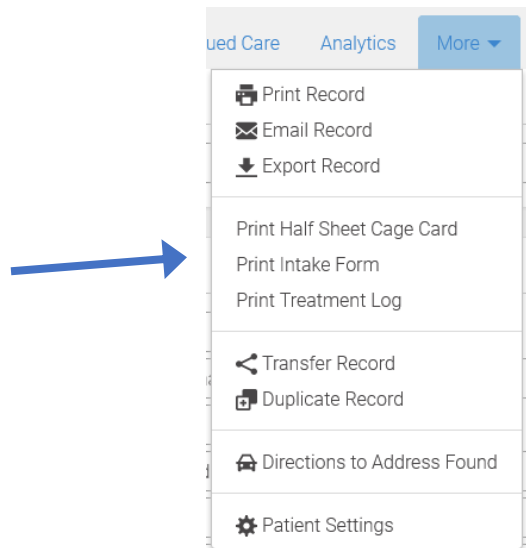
ued Care Analytics More

Print Record
Email Record
Export Record

Print Half Sheet Cage Card
Print Intake Form
Print Treatment Log

Transfer Record
Duplicate Record

Directions to Address Found

Patient Settings